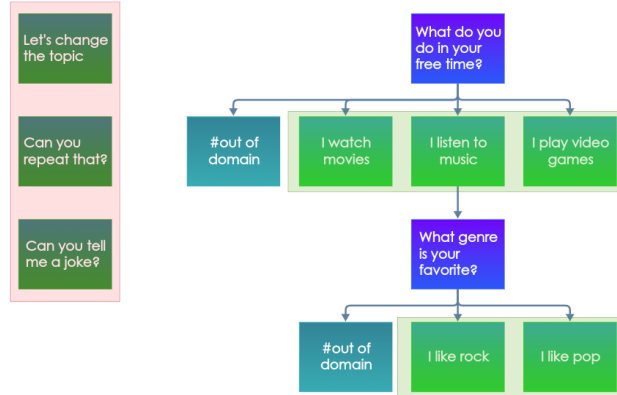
Let's change the topic

Can you repeat that?

Can you tell me a joke?

What do you do in your free time?

#out of domain

I watch movies

I listen to music

I play video games

What genre is your favorite?

#out of domain

I like rock

I like pop